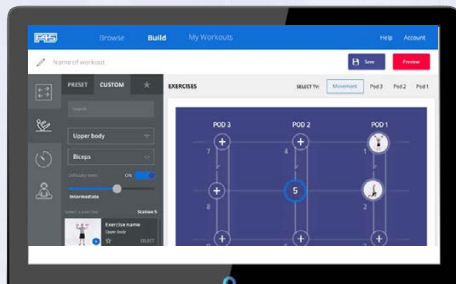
FIIS Browse Build My Workouts Help Account

Name of workout Save Preview

PRESET CUSTOM ★

Search

Upper body

Biceps

Difficulty level ON

Intermediate

Exercise name

SELECT

EXERCISES SELECT BY: Movement Pod 3 Pod 2 Pod 1

POD 3 POD 2 POD 1

7 4 1

8 5 2

5